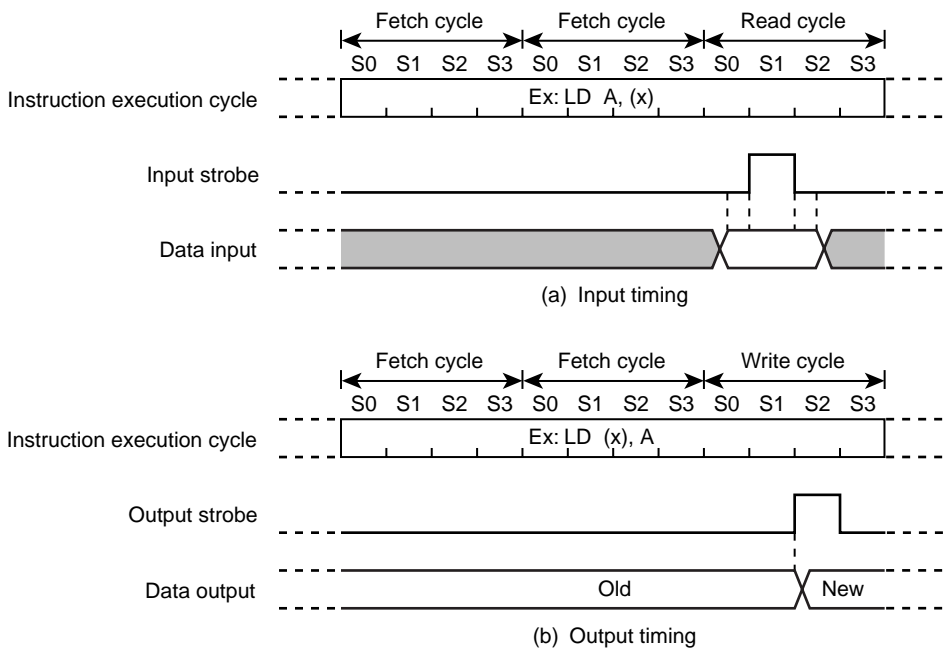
Fetch cycle Fetch cycle Read cycle

S0 S1 S2 S3 S0 S1 S2 S3 S0 S1 S2 S3

Instruction execution cycle

Ex: LD A, (x)

Input strobe

Data input

(a) Input timing

Fetch cycle Fetch cycle Write cycle

S0 S1 S2 S3 S0 S1 S2 S3 S0 S1 S2 S3

Instruction execution cycle

Ex: LD (x), A

Output strobe

Data output

Old

New

(b) Output timing